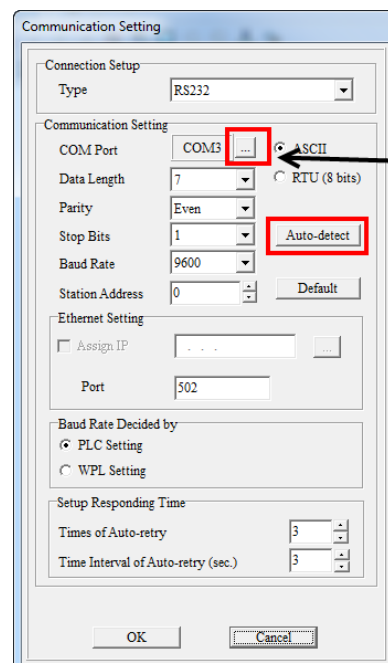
Communication Setting

Connection Setup

Type RS232

Communication Setting

COM Port COM3 ...

ASCII

RTU (8 bits)

Data Length 7

Parity Even

Stop Bits 1

Auto-detect

Baud Rate 9600

Station Address 0

Default

Ethernet Setting

Assign IP . . .

...

Port 502

Baud Rate Decided by

PLC Setting

WPL Setting

Setup Responding Time

Times of Auto-retry 3

Time Interval of Auto-retry (sec.) 3

OK

Cancel